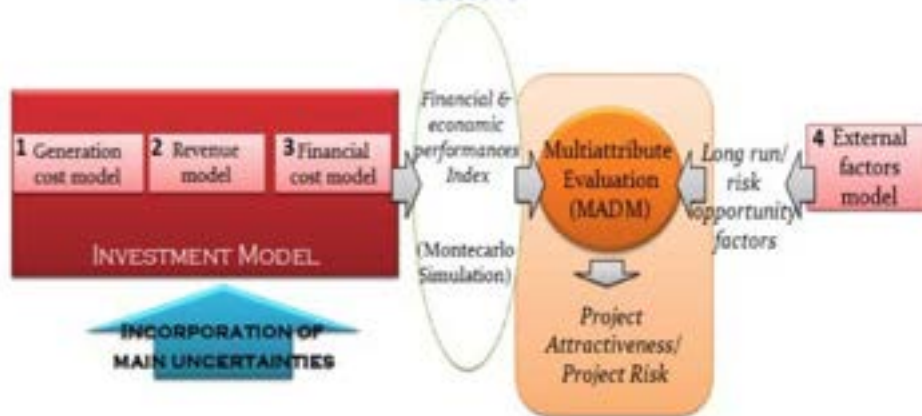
1 Generation cost model

2 Revenue model

3 Financial cost model

INVESTMENT MODEL

INCORPORATION OF MAIN UNCERTAINTIES

Financial & economic performances Index

(Montecarlo Simulation)

Multiattribute Evaluation (MADM)

Project Attractiveness/ Project Risk

Long run/ risk opportunity factors

4 External factors model